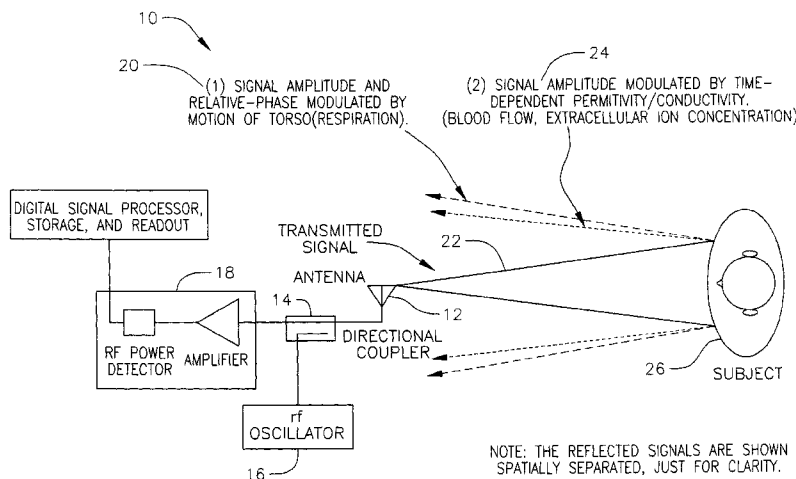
10

20

(1) SIGNAL AMPLITUDE AND RELATIVE-PHASE MODULATED BY MOTION OF TORSO(RESPIRATION).

24

(2) SIGNAL AMPLITUDE MODULATED BY TIME-DEPENDENT PERMITIVITY/CONDUCTIVITY. (BLOOD FLOW, EXTRACELLULAR ION CONCENTRATION)

DIGITAL SIGNAL PROCESSOR, STORAGE, AND READOUT

TRANSMITTED SIGNAL

22

18

ANTENNA

14

12

RF POWER DETECTOR

AMPLIFIER

DIRECTIONAL COUPLER

26

SUBJECT

rf OSCILLATOR

16

NOTE: THE REFLECTED SIGNALS ARE SHOWN SPATIALLY SEPARATED, JUST FOR CLARITY.